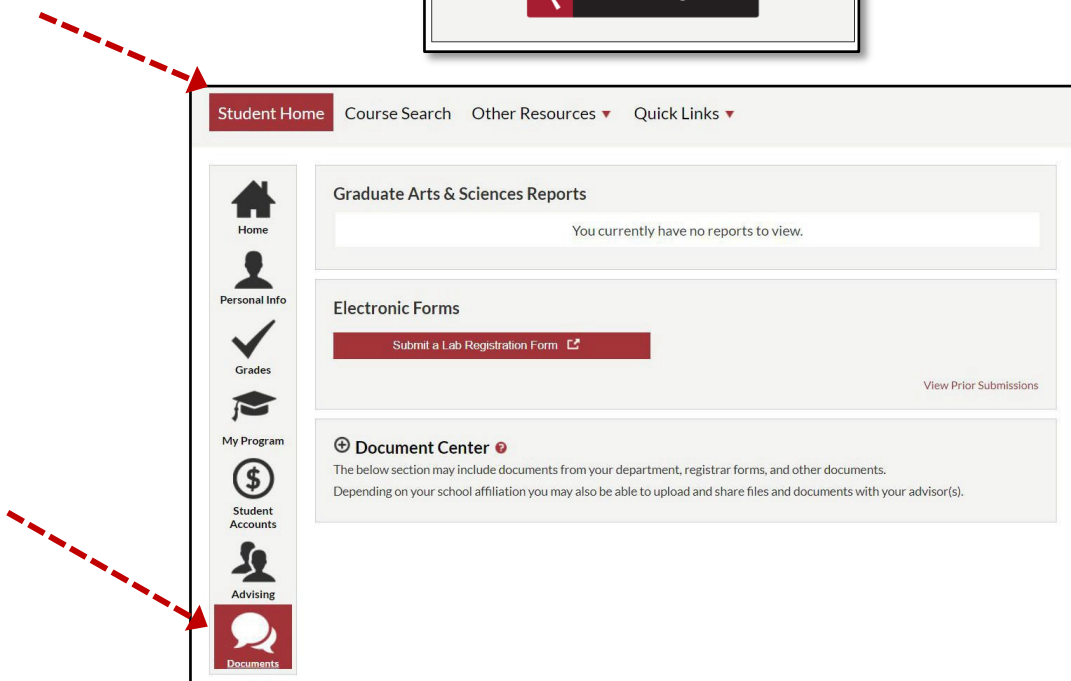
Student Home Course Search Other Resources ▾ Quick Links ▾

Home

Personal Info

Grades

My Program

Student Accounts

Advising

Documents

Graduate Arts & Sciences Reports

You currently have no reports to view.

Electronic Forms

Submit a Lab Registration Form

View Prior Submissions

Document Center

The below section may include documents from your department, registrar forms, and other documents.

Depending on your school affiliation you may also be able to upload and share files and documents with your advisor(s).